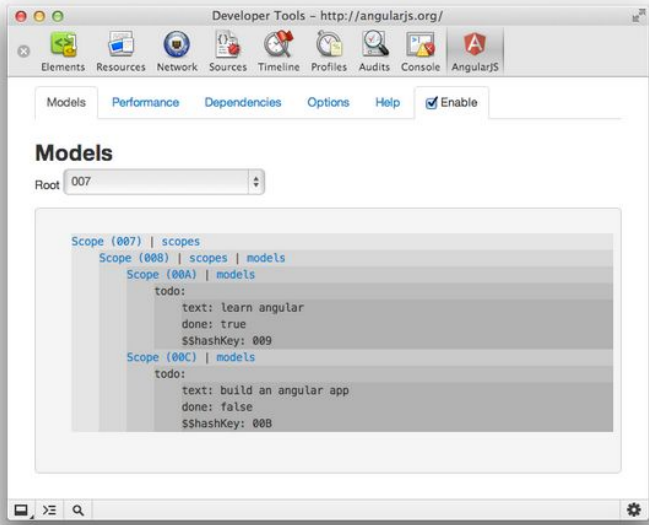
Developer Tools – http://angularjs.org/

Elements Resources Network Sources Timeline Profiles Audits Console AngularJS

Models Performance Dependencies Options Help Enable

Models

Root 007

Scope (007) | scopes
Scope (008) | scopes | models
Scope (00A) | models
todo:
text: learn angular
done: true
$$hashKey: 009
Scope (00C) | models
todo:
text: build an angular app
done: false
$$hashKey: 00B